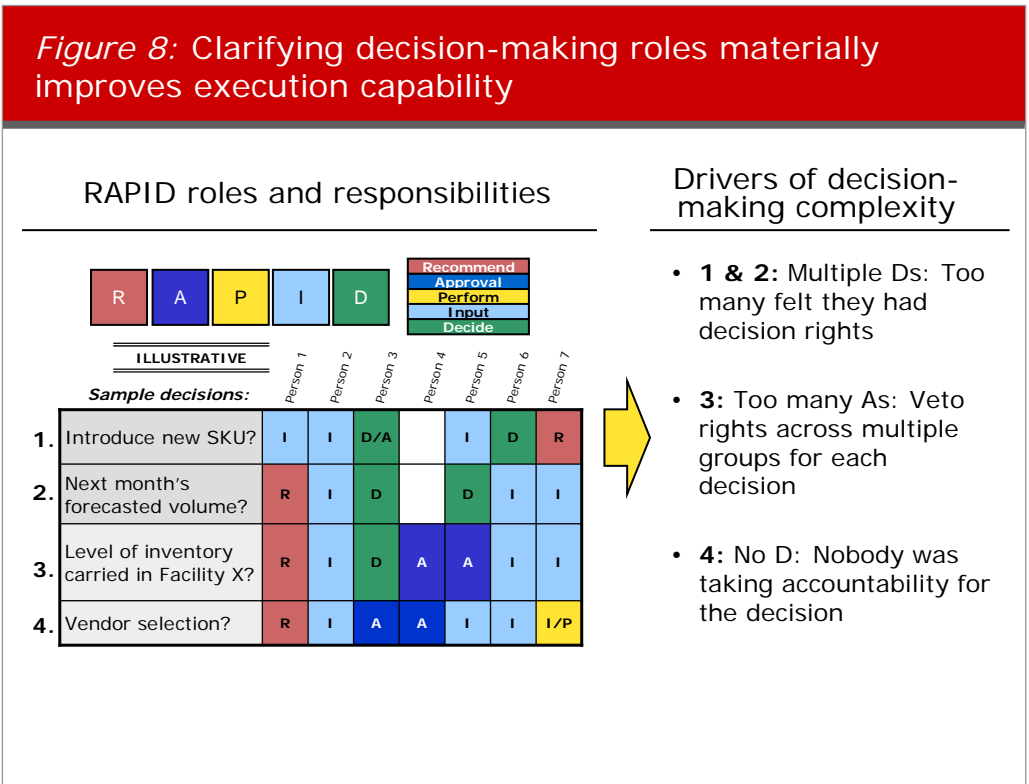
*Figure 8:* Clarifying decision-making roles materially improves execution capability

RAPID roles and responsibilities

R A P I D

Recommend
Approval
Perform
Input
Decide

ILLUSTRATIVE

| | Sample decisions: | Person 1 | Person 2 | Person 3 | Person 4 | Person 5 | Person 6 | Person 7 |
|---|---|---|---|---|---|---|---|---|
| 1. | Introduce new SKU? | I | I | D/A | | I | D | R |
| 2. | Next month's forecasted volume? | R | I | D | | D | I | I |
| 3. | Level of inventory carried in Facility X? | R | I | D | A | A | I | I |
| 4. | Vendor selection? | R | I | A | A | I | I | I/P |

Drivers of decision-making complexity

• **1 & 2:** Multiple Ds: Too many felt they had decision rights

• **3:** Too many As: Veto rights across multiple groups for each decision

• **4:** No D: Nobody was taking accountability for the decision